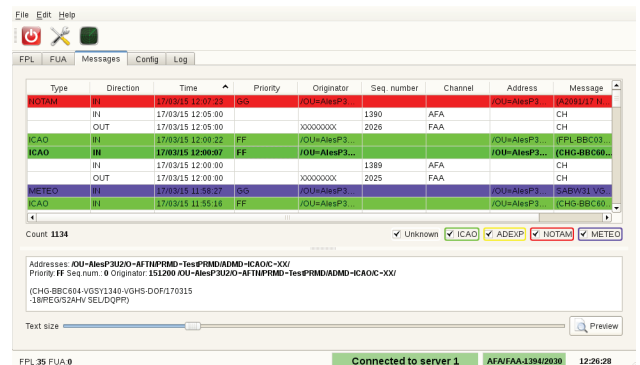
File Edit Help

FPL FUA Messages Config Log

| Type | Direction | Time | Priority | Originator | Seq. number | Channel | Address | Message |
|---|---|---|---|---|---|---|---|---|
| NOTAM | IN | 17/03/15 12:07:23 | GG | /OU=AlesP3... | | | /OU=AlesP3... | (A2091/17 N... |
| | IN | 17/03/15 12:05:00 | | | 1390 | AFA | | CH |
| | OUT | 17/03/15 12:05:00 | | XXXXXXX | 2026 | FAA | | CH |
| ICAO | IN | 17/03/15 12:00:22 | FF | /OU=AlesP3... | | | /OU=AlesP3... | (FPL-BBC03... |
| ICAO | IN | 17/03/15 12:00:07 | FF | /OU=AlesP3... | | | /OU=AlesP3... | (CHG-BBC60... |
| | IN | 17/03/15 12:00:00 | | | 1389 | AFA | | CH |
| | OUT | 17/03/15 12:00:00 | | XXXXXXX | 2025 | FAA | | CH |
| METEO | IN | 17/03/15 11:58:27 | GG | /OU=AlesP3... | | | /OU=AlesP3... | SABW31 VG... |
| ICAO | IN | 17/03/15 11:55:16 | FF | /OU=AlesP3... | | | /OU=AlesP3... | (CHG-BBC60... |

Count: 1134

Unknown ICAO ADEXP NOTAM METEO

Addresses: /OU=AlesP3U2/O=AFTN/PRMD=TestPRMD/ADMD=ICAO/C=XX/
Priority: FF Seq.num.: 0 Originator: 151200 /OU=AlesP3U2/O=AFTN/PRMD=TestPRMD/ADMD=ICAO/C=XX/

(CHG-BBC604-VGSY1340-VGHS-DOF/170315
-18/PEG/S2AHV SEL/DQPP)

Text size

Preview

FPL:35 FUA:0 Connected to server 1 AFA/FAA-1394/2030 12:26:28